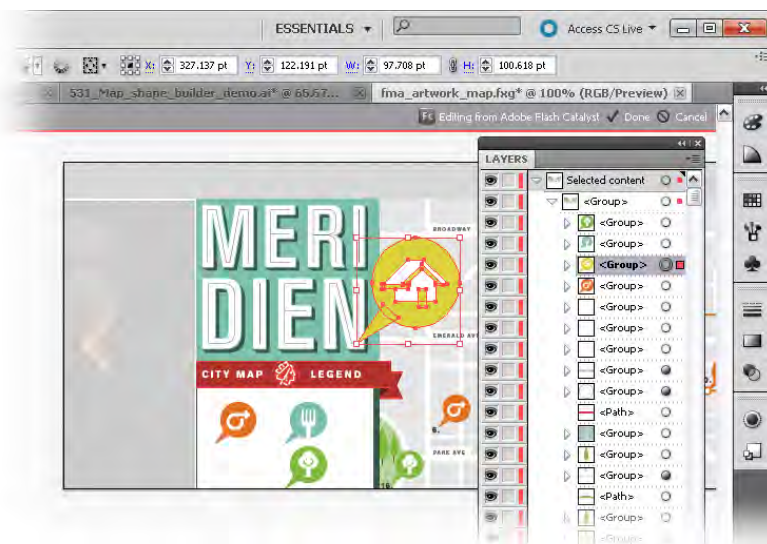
ESSENTIALS ▾

Access CS Live ▾

X: 327.137 pt Y: 122.191 pt W: 97.708 pt H: 100.618 pt

531_Map_shape_builder_demo.ai* @ 66.67... fma_artwork_map.fxg* @ 100% (RGB/Preview)

Fc Editing from Adobe Flash Catalyst ✓ Done Cancel

LAYERS

Selected content
<Group>
<Group>
<Group>
<Group>
<Group>
<Group>
<Group>
<Group>
<Group>
<Group>
<Path>
<Group>
<Group>
<Group>
<Path>
<Group>
<Group>

BROADWAY

MERI DIEN

EMERALD AVE

CITY MAP LEGEND

PARK AVE

16